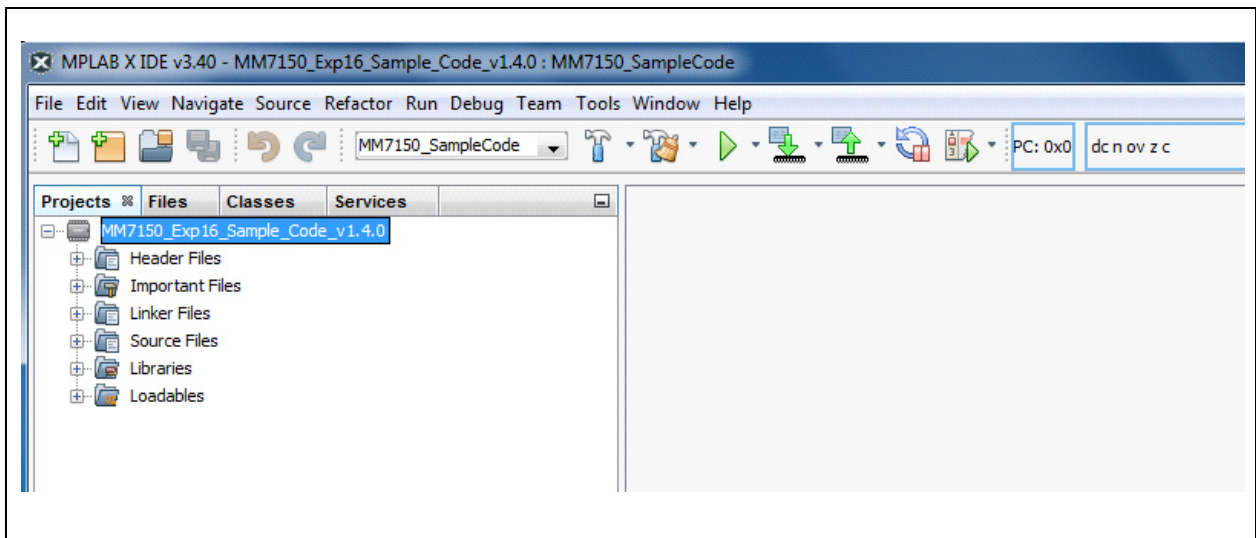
MPLAB X IDE v3.40 - MM7150_Exp16_Sample_Code_v1.4.0 : MM7150_SampleCode

File Edit View Navigate Source Refactor Run Debug Team Tools Window Help

MM7150_SampleCode

PC: 0x0

dc n ov z c

Projects Files Classes Services

MM7150_Exp16_Sample_Code_v1.4.0

Header Files

Important Files

Linker Files

Source Files

Libraries

Loadables